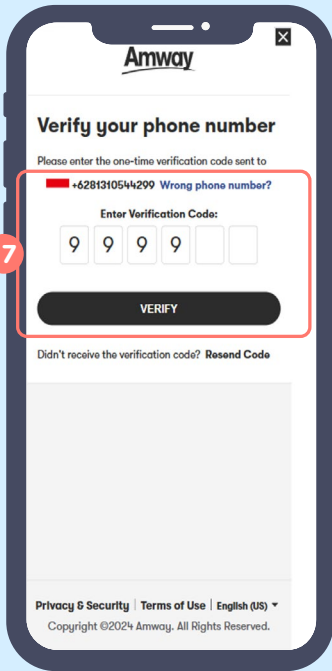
Amway

Verify your phone number

Please enter the one-time verification code sent to

+6281310544299 Wrong phone number?

7

Enter Verification Code:

9 9 9 9

VERIFY

Didn't receive the verification code? Resend Code

Privacy & Security | Terms of Use | English (US)

Copyright ©2024 Amway. All Rights Reserved.